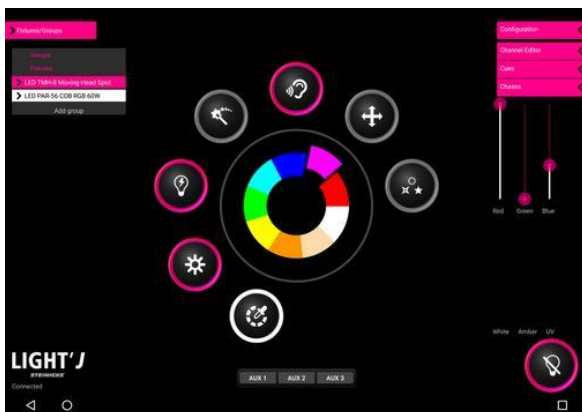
Fixtures/Groups

Groups

Fixtures

LED TMH-6 Moving-Head Spot

LED PAR-56 COB RGB 60W

Add group

Configuration

Channel Editor

Cues

Chases

Red Green Blue

White Amber UV

LIGHT'J

STEINIGKE

Connected

AUX 1 AUX 2 AUX 3